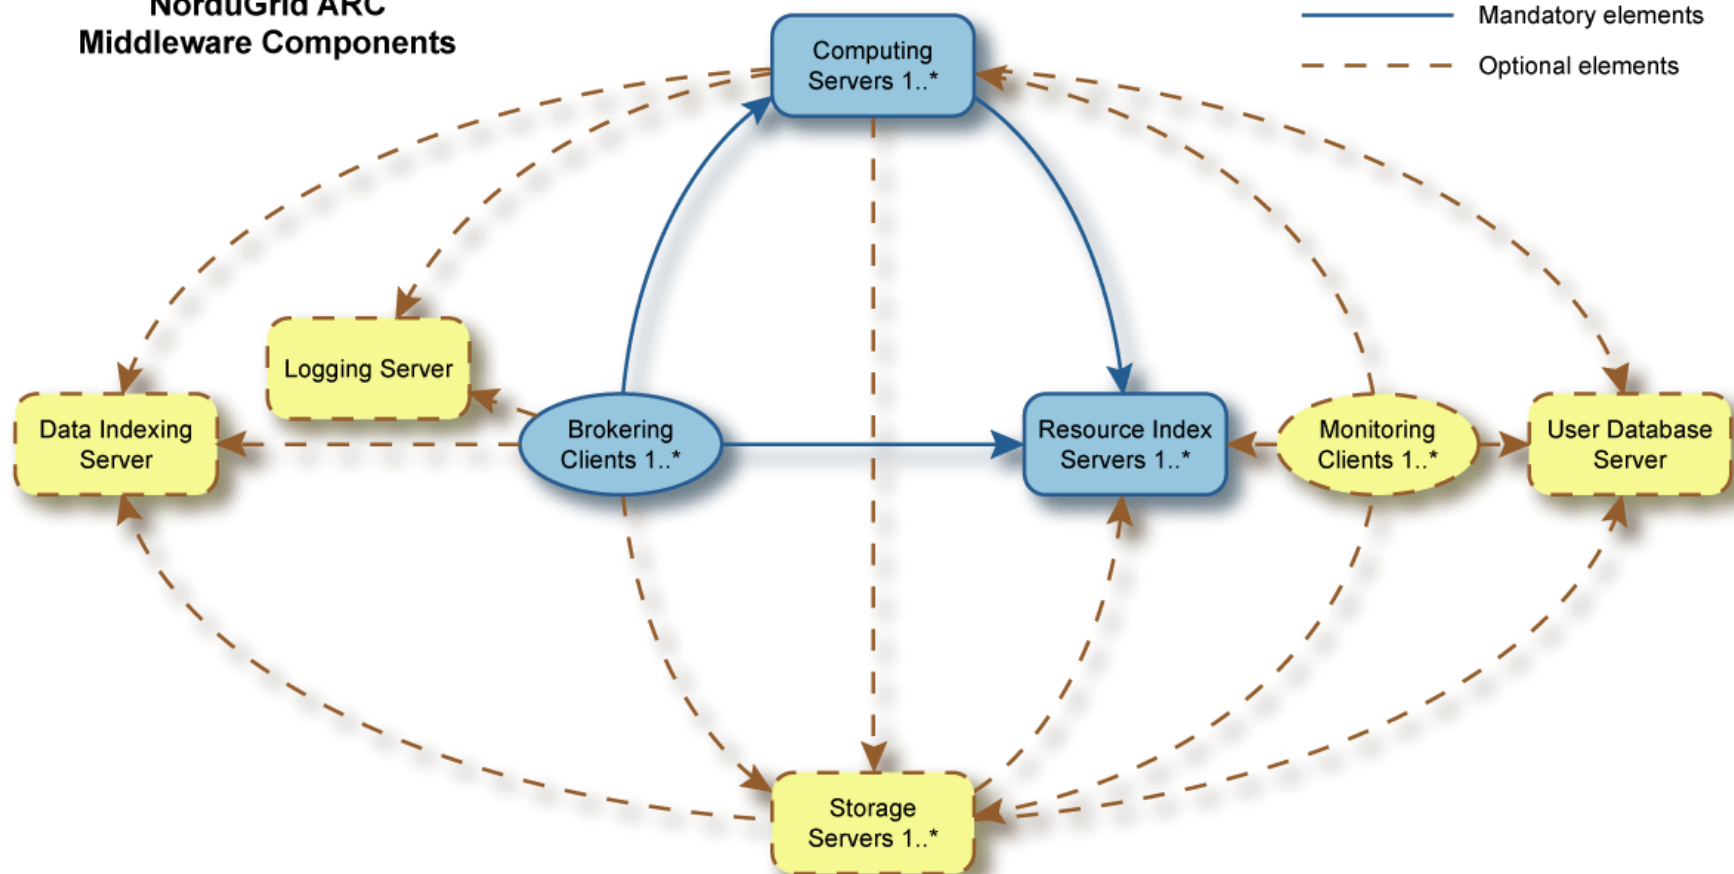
NorduGrid ARC
Middleware Components

Mandatory elements
Optional elements

Computing Servers 1..*

Logging Server

Data Indexing Server

Brokering Clients 1..*

Resource Index Servers 1..*

Monitoring Clients 1..*

User Database Server

Storage Servers 1..*